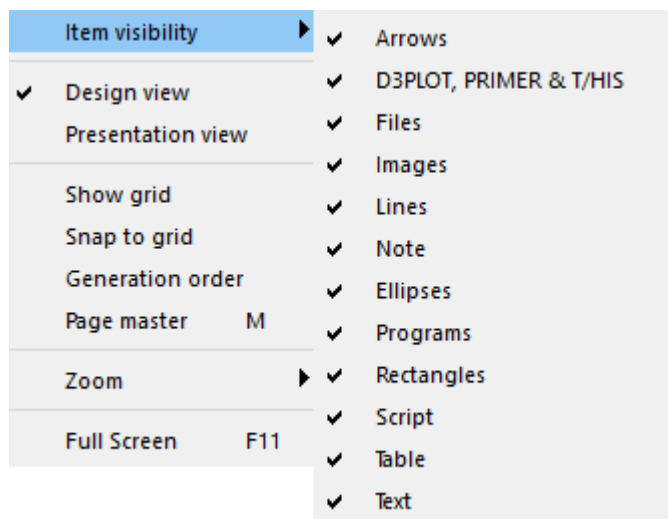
Item visibility

✔ Design view
Presentation view

Show grid
Snap to grid
Generation order
Page master M

Zoom

Full Screen F11

✔ Arrows
✔ D3PLOT, PRIMER & T/HIS
✔ Files
✔ Images
✔ Lines
✔ Note
✔ Ellipses
✔ Programs
✔ Rectangles
✔ Script
✔ Table
✔ Text